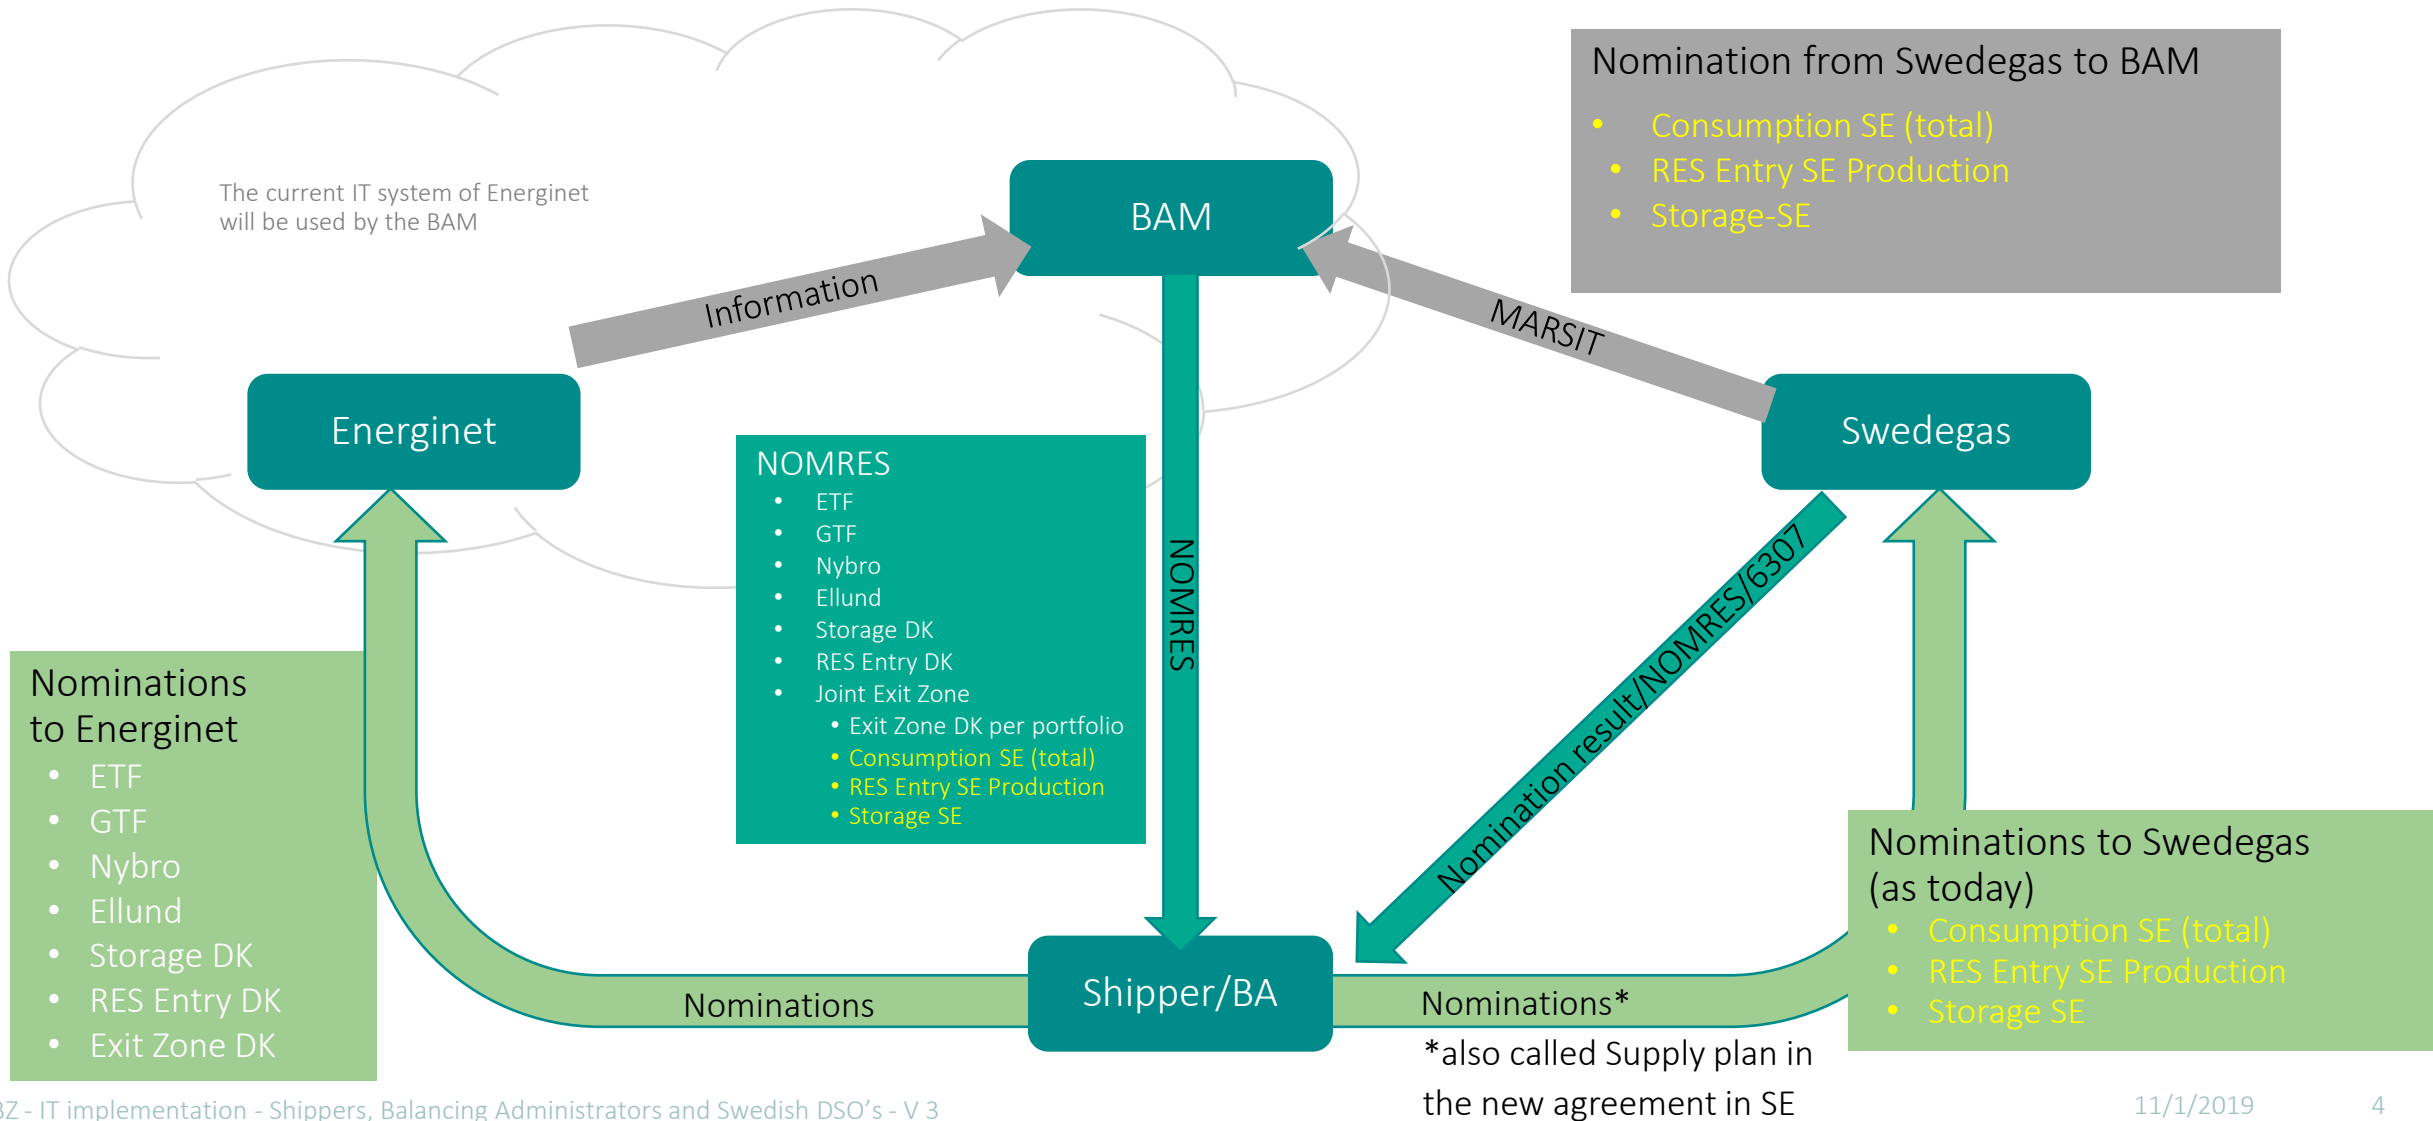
The current IT system of Energinet will be used by the BAM

Information

BAM

Nomination from Swedegas to BAM
- Consumption SE (total)
- RES Entry SE Production
- Storage-SE

MARSIT

Energinet

NOMRES
- ETF
- GTF
- Nybro
- Ellund
- Storage DK
- RES Entry DK
- Joint Exit Zone
  - Exit Zone DK per portfolio
  - Consumption SE (total)
  - RES Entry SE Production
  - Storage SE

NOMRES

Swedegas

Nomination result/NOMRES/6307

Nominations to Energinet
- ETF
- GTF
- Nybro
- Ellund
- Storage DK
- RES Entry DK
- Exit Zone DK

Nominations to Swedegas (as today)
- Consumption SE (total)
- RES Entry SE Production
- Storage SE

Nominations

Shipper/BA

Nominations*

*also called Supply plan in the new agreement in SE

BZ - IT implementation - Shippers, Balancing Administrators and Swedish DSO's - V 3

11/1/2019

4